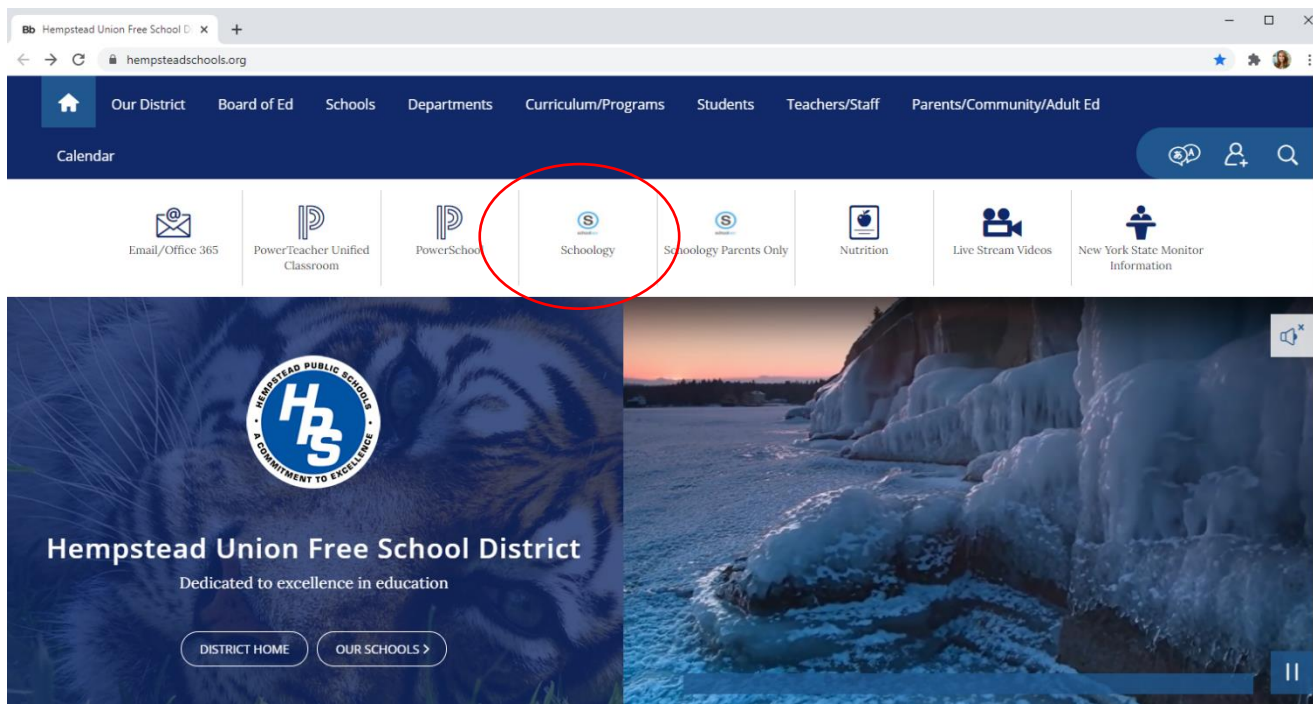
Bb Hempstead Union Free School D ×
+
hempsteadschools.org

Our District
Board of Ed
Schools
Departments
Curriculum/Programs
Students
Teachers/Staff
Parents/Community/Adult Ed
Calendar

Email/Office 365
PowerTeacher Unified Classroom
PowerSchool
Schoology
Schoology Parents Only
Nutrition
Live Stream Videos
New York State Monitor Information

HEMPSTEAD PUBLIC SCHOOLS
HPS
A COMMITMENT TO EXCELLENCE

Hempstead Union Free School District
Dedicated to excellence in education

DISTRICT HOME
OUR SCHOOLS ›